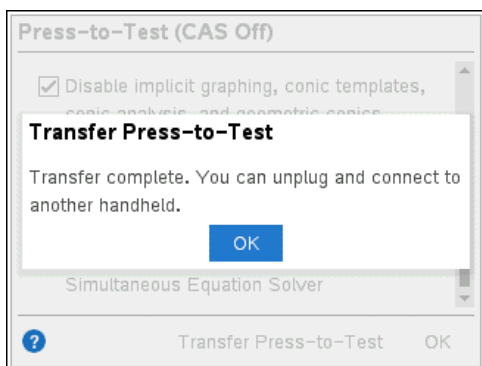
Press-to-Test (CAS Off)

Disable implicit graphing, conic templates, conic analysis, and geometric conics

Transfer Press-to-Test

Transfer complete. You can unplug and connect to another handheld.

OK

Simultaneous Equation Solver

?

Transfer Press-to-Test

OK